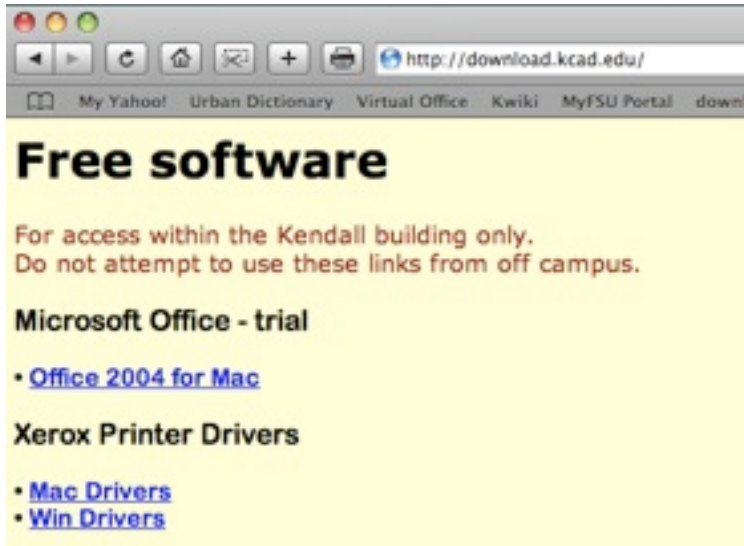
http://download.kcad.edu/

My Yahoo! Urban Dictionary Virtual Office Kwiki MyFSU Portal down

# Free software

For access within the Kendall building only.
Do not attempt to use these links from off campus.

Microsoft Office - trial

• Office 2004 for Mac

Xerox Printer Drivers

• Mac Drivers
• Win Drivers